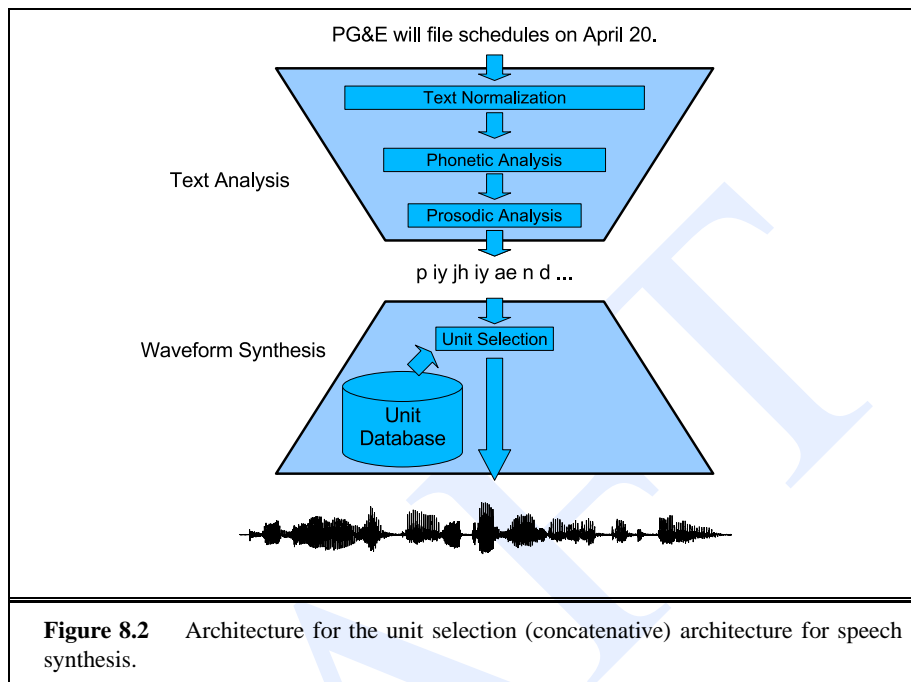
PG&E will file schedules on April 20.

Text Normalization

Phonetic Analysis

Prosodic Analysis

Text Analysis

p iy jh iy ae n d ...

Waveform Synthesis

Unit Selection

Unit Database

DRAFT

**Figure 8.2** Architecture for the unit selection (concatenative) architecture for speech synthesis.